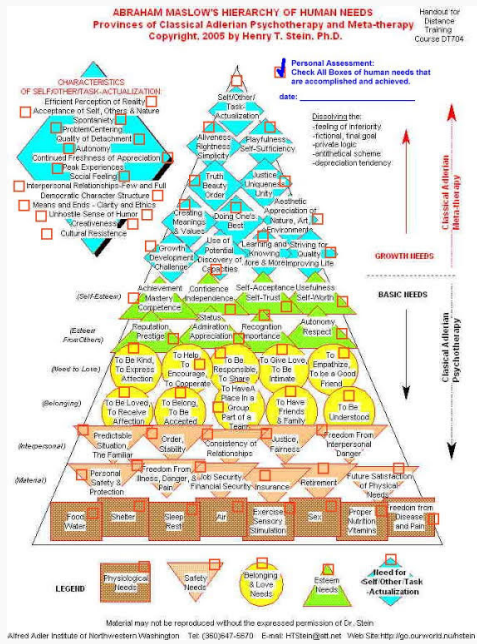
ABRAHAM MASLOW'S HIERARCHY OF HUMAN NEEDS
Provinces of Classical Adlerian Psychotherapy and Meta-therapy
Copyright, 2005 by Henry T. Stein, Ph.D.

Handout for Distance Training Course DT704

Personal Assessment:
Check All Boxes of human needs that are accomplished and achieved.

date:

CHARACTERISTICS OF SELF/OTHER/TASK-ACTUALIZATION
Efficient Perception of Reality
Acceptance of Self, Others & Nature
Spontaneity
Problem Centering
Quality of Detachment
Autonomy
Continued Freshness of Appreciation
Peak Experiences
Social Feeling
Interpersonal Relationships-Few and Full
Democratic Character Structure
Means and Ends - Clarity and Ethics
Unhostile Sense of Humor
Creativeness
Cultural Resistence

Self/Other/Task-Actualization

Aliveness Rightness Simplicity
Playfulness Self-Sufficiency
Truth Beauty Order
Justice Uniqueness Unity
Creating Meanings & Values
Doing One's Best
Aesthetic Appreciation of Nature, Art, Environment
Growth/ Development Challenge
Use of Potential Discovery of Capacities
Learning and Striving for Knowing More
Quality of Life
Improving

Dissolving the:
-feeling of inferiority
-fictional, final goal
-private logic
-antithetical scheme
-depreciation tendency

GROWTH NEEDS
Classical Adlerian Meta-therapy

BASIC NEEDS
Classical Adlerian Psychotherapy

(Self-Esteem)
Achievement Mastery Competence
Confidence Independence
Self-Acceptance Self-Trust
Usefulness Self-Worth

(Esteem From Others)
Reputation Prestige
Status Admiration Appreciation
Recognition Importance
Autonomy Respect

(Need to Love)
To Be Kind, To Express Affection
To Help, To Encourage, To Cooperate
To Be Responsible, To Share
To Give Love, To Be Intimate
To Empathize, To be a Good Friend

(Belonging)
To Be Loved, To Receive Affection
To Belong, To Be Accepted
To Have a Place In a Group, Part of a Team
To Have Friends & Family
To Be Understood

(Interpersonal)
Predictable Situation, The Familiar
Order, Stability
Consistency of Relationships
Justice, Fairness
Freedom From Interpersonal Danger

(Material)
Personal Safety & Protection
Freedom From Illness, Danger, Pain
Job Security Financial Security
Insurance
Retirement
Future Satisfaction of Physical Needs

Food Water
Shelter
Sleep Rest
Air
Exercise Sensory Stimulation
Sex
Proper Nutrition Vitamins
Freedom from Disease and Pain

LEGEND
Physiological Needs
Safety Needs
Belonging & Love Needs
Esteem Needs
Need for Self/Other/Task Actualization

Material may not be reproduced without the expressed permission of Dr. Stein
Alfred Adler Institute of Northwestern Washington Tel: (360)647-5670 E-mail: HTStein@att.net Web Site:http://go.ourworld.nu/hstein